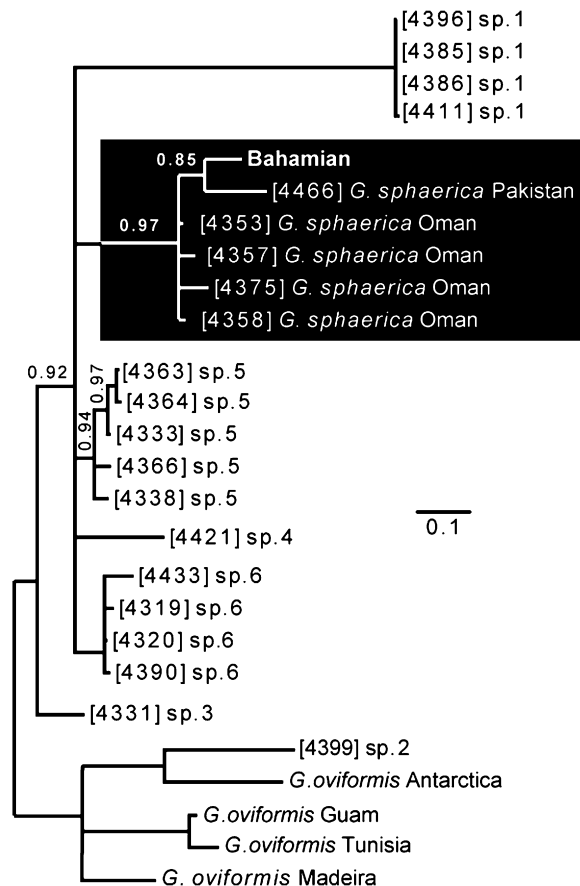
[4396] sp.1
[4385] sp.1
[4386] sp.1
[4411] sp.1

0.85
Bahamian
[4466] G. sphaerica Pakistan
0.97
[4353] G. sphaerica Oman
[4357] G. sphaerica Oman
[4375] G. sphaerica Oman
[4358] G. sphaerica Oman

0.92
0.97
[4363] sp.5
[4364] sp.5
0.94
[4333] sp.5
[4366] sp.5
[4338] sp.5

0.1

[4421] sp.4
[4433] sp.6
[4319] sp.6
[4320] sp.6
[4390] sp.6
[4331] sp.3
[4399] sp.2
G.oviformis Antarctica
G.oviformis Guam
G.oviformis Tunisia
G. oviformis Madeira